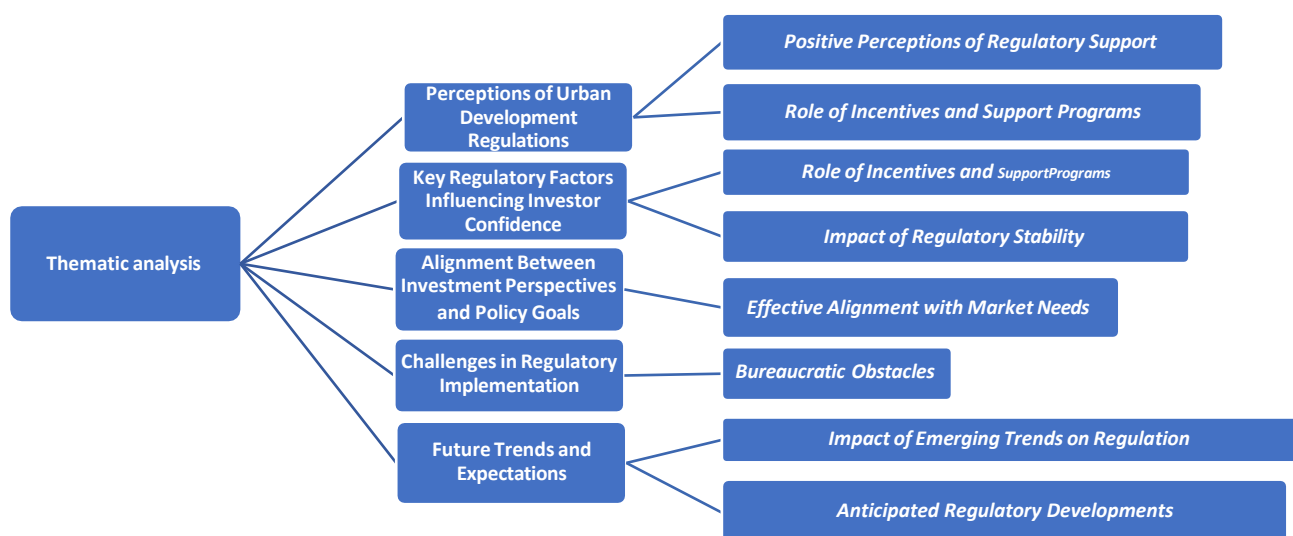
Thematic analysis

Perceptions of Urban Development Regulations

Positive Perceptions of Regulatory Support

Role of Incentives and Support Programs

Key Regulatory Factors Influencing Investor Confidence

Role of Incentives and SupportPrograms

Impact of Regulatory Stability

Alignment Between Investment Perspectives and Policy Goals

Effective Alignment with Market Needs

Challenges in Regulatory Implementation

Bureaucratic Obstacles

Future Trends and Expectations

Impact of Emerging Trends on Regulation

Anticipated Regulatory Developments